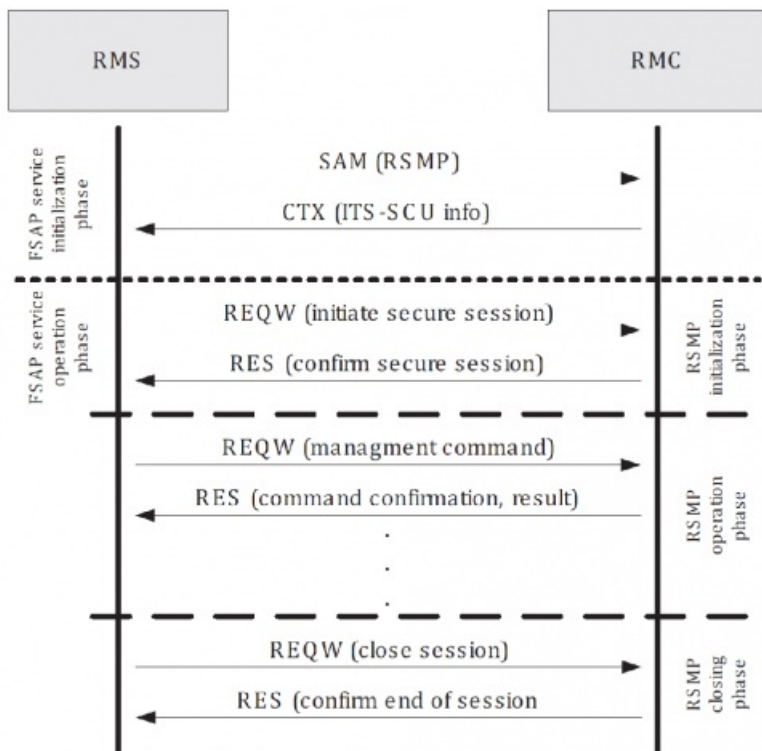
RMS

RMC

FSAP service initialization phase

SAM (RSMP)

CTX (ITS-SCU info)

FSAP service operation phase

REQW (initiate secure session)

RES (confirm secure session)

RSMP initialization phase

REQW (managment command)

RES (command confirmation, result)

.
.
.

RSMP operation phase

REQW (close session)

RES (confirm end of session

RSMP closing phase